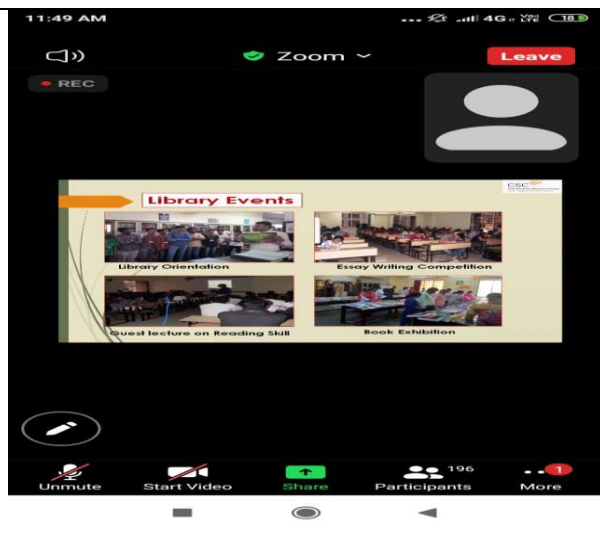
11:49 AM

4G

Zoom

Leave

REC

Library Events

CSC

Library Orientation

Essay Writing Competition

Guest lecture on Reading Skill

Book Exhibition

Unmute

Start Video

Share

196

Participants

1

More